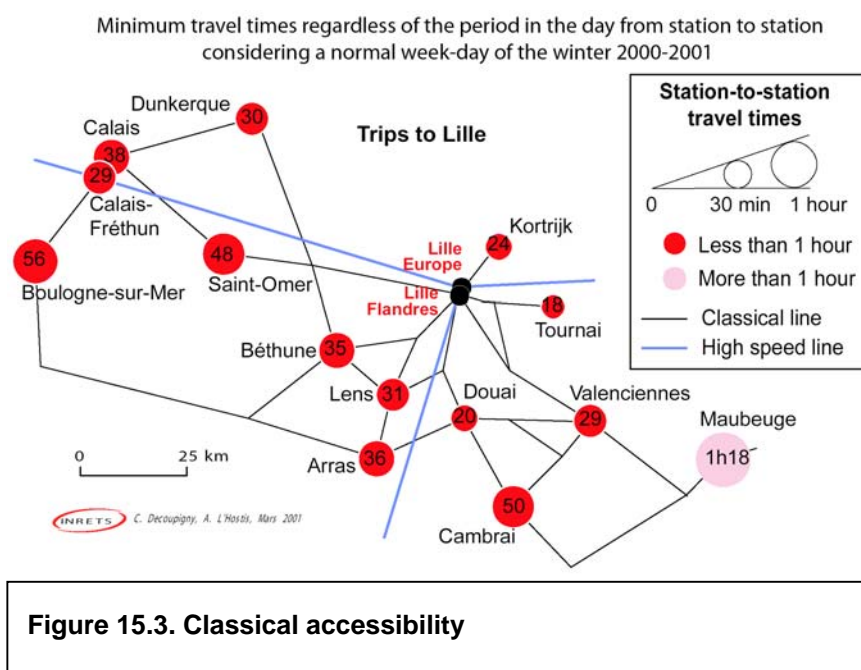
Minimum travel times regardless of the period in the day from station to station considering a normal week-day of the winter 2000-2001

Trips to Lille

Station-to-station travel times

0 30 min 1 hour

Less than 1 hour

More than 1 hour

Classical line

High speed line

Dunkerque 30

Calais 38

29 Calais-Fréthun

56 Boulogne-sur-Mer

48 Saint-Omer

Lille Europe

Lille Flandres

Kortrijk 24

18 Tournai

Béthune 35

Lens 31

Douai 20

Valenciennes 29

Maubeuge 1h18

Arras 36

50 Cambrai

0 25 km

INRETS C. Decoupigny, A. L'Hostis, Mars 2001

Figure 15.3. Classical accessibility